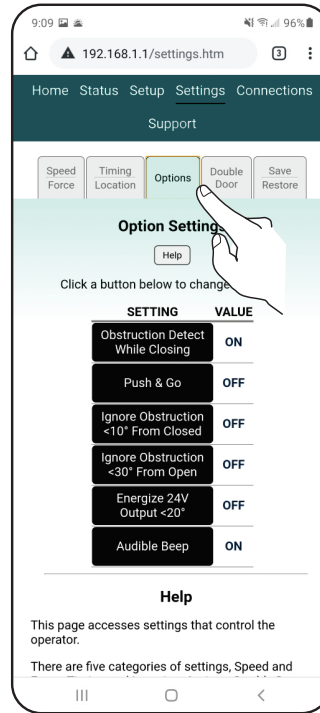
9:09 96%

192.168.1.1/settings.htm 3

Home Status Setup Settings Connections Support

Speed Force | Timing Location | Options | Double Door | Save Restore

Option Setting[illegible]

Help

Click a button below to change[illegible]

| SETTING | VALUE |
|---|---|
| Obstruction Detect While Closing | ON |
| Push & Go | OFF |
| Ignore Obstruction <10° From Closed | OFF |
| Ignore Obstruction <30° From Open | OFF |
| Energize 24V Output <20° | OFF |
| Audible Beep | ON |

Help

This page accesses settings that control the operator.

There are five categories of settings, Speed and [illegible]